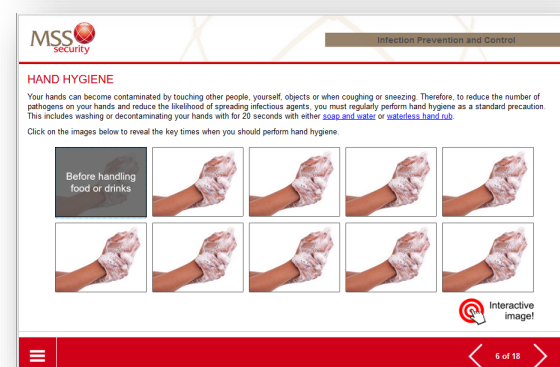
MSS security

Infection Prevention and Control

HAND HYGIENE

Your hands can become contaminated by touching other people, yourself, objects or when coughing or sneezing. Therefore, to reduce the number of pathogens on your hands and reduce the likelihood of spreading infectious agents, you must regularly perform hand hygiene as a standard precaution. This includes washing or decontaminating your hands with for 20 seconds with either soap and water or waterless hand rub.

Click on the images below to reveal the key times when you should perform hand hygiene.

Before handling food or drinks

Interactive image!

6 of 18